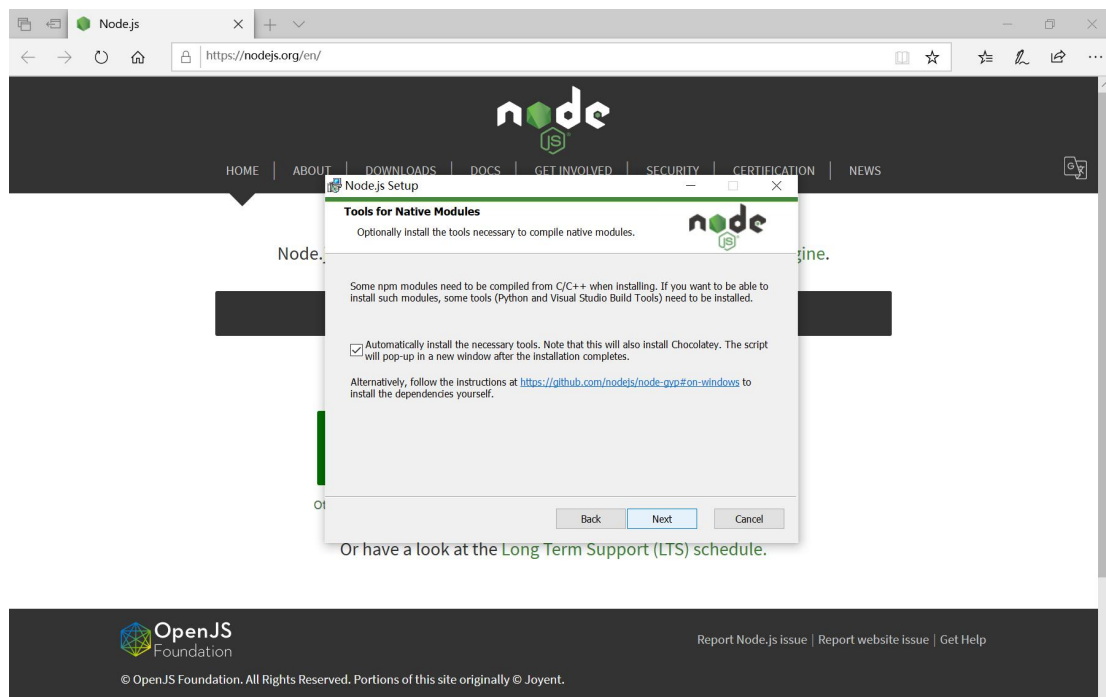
Node.js

https://nodejs.org/en/

node

HOME | ABOUT | DOWNLOADS | DOCS | GET INVOLVED | SECURITY | CERTIFICATION | NEWS

Node.js Setup

Tools for Native Modules

Optionally install the tools necessary to compile native modules.

node

Some npm modules need to be compiled from C/C++ when installing. If you want to be able to install such modules, some tools (Python and Visual Studio Build Tools) need to be installed.

Automatically install the necessary tools. Note that this will also install Chocolatey. The script will pop-up in a new window after the installation completes.

Alternatively, follow the instructions at https://github.com/nodejs/node-gyp#on-windows to install the dependencies yourself.

Back Next Cancel

Node.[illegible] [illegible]gine.

Ot

Or have a look at the Long Term Support (LTS) schedule.

OpenJS Foundation

Report Node.js issue | Report website issue | Get Help

© OpenJS Foundation. All Rights Reserved. Portions of this site originally © Joyent.